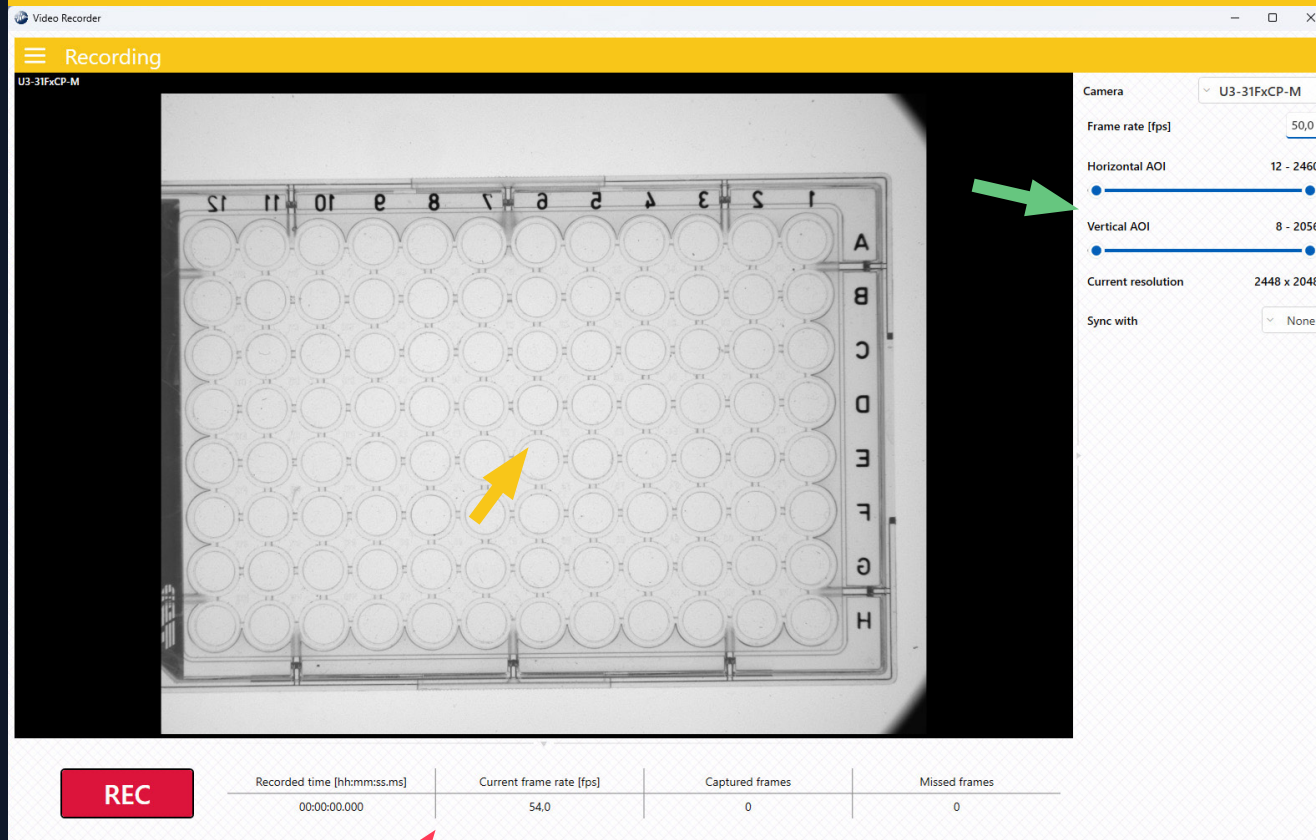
Video Recorder

Recording

U3-31FxCP-M

12 11 10 9 8 7 6 5 4 3 2 1

A
B
C
D
E
F
G
H

Camera U3-31FxCP-M

Frame rate [fps] 50,0

Horizontal AOI 12 - 2460

Vertical AOI 8 - 2056

Current resolution 2448 x 2048

Sync with None

REC

| Recorded time [hh:mm:ss.ms] | Current frame rate [fps] | Captured frames | Missed frames |
|---|---|---|---|
| 00:00:00.000 | 54,0 | 0 | 0 |